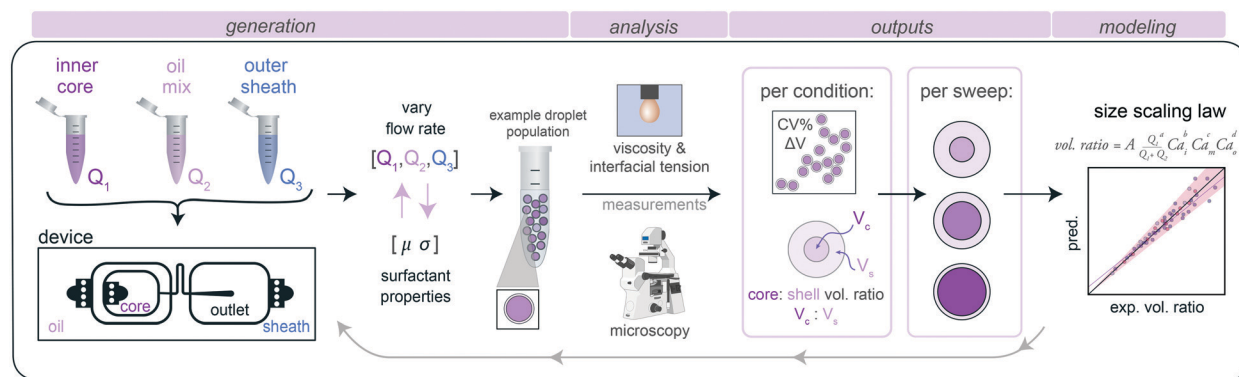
generation
analysis
outputs
modeling

inner core
oil mix
outer sheath

$Q_1$
$Q_2$
$Q_3$

device

core
outlet
oil
sheath

vary flow rate

$[Q_1, Q_2, Q_3]$

$[\mu \ \sigma]$

surfactant properties

example droplet population

viscosity & interfacial tension

measurements

microscopy

per condition:

CV%
ΔV

$V_c$
$V_s$

core: shell vol. ratio
$V_c : V_s$

per sweep:

size scaling law

$vol.\ ratio = A \frac{Q_1}{Q_1+Q_2}^a Ca_i^b Ca_m^c Ca_o^d$

pred.

exp. vol. ratio